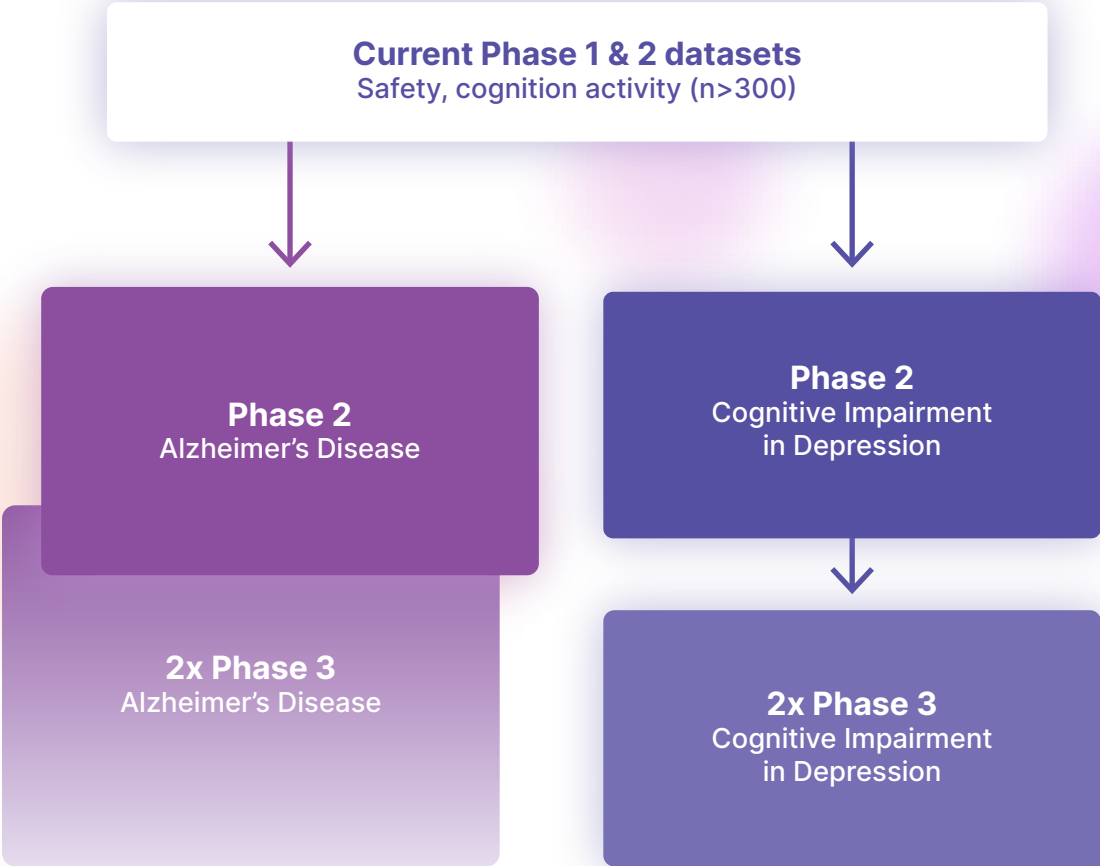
Current Phase 1 & 2 datasets
Safety, cognition activity (n>300)

Phase 2
Alzheimer’s Disease

2x Phase 3
Alzheimer’s Disease

Phase 2
Cognitive Impairment in Depression

2x Phase 3
Cognitive Impairment in Depression